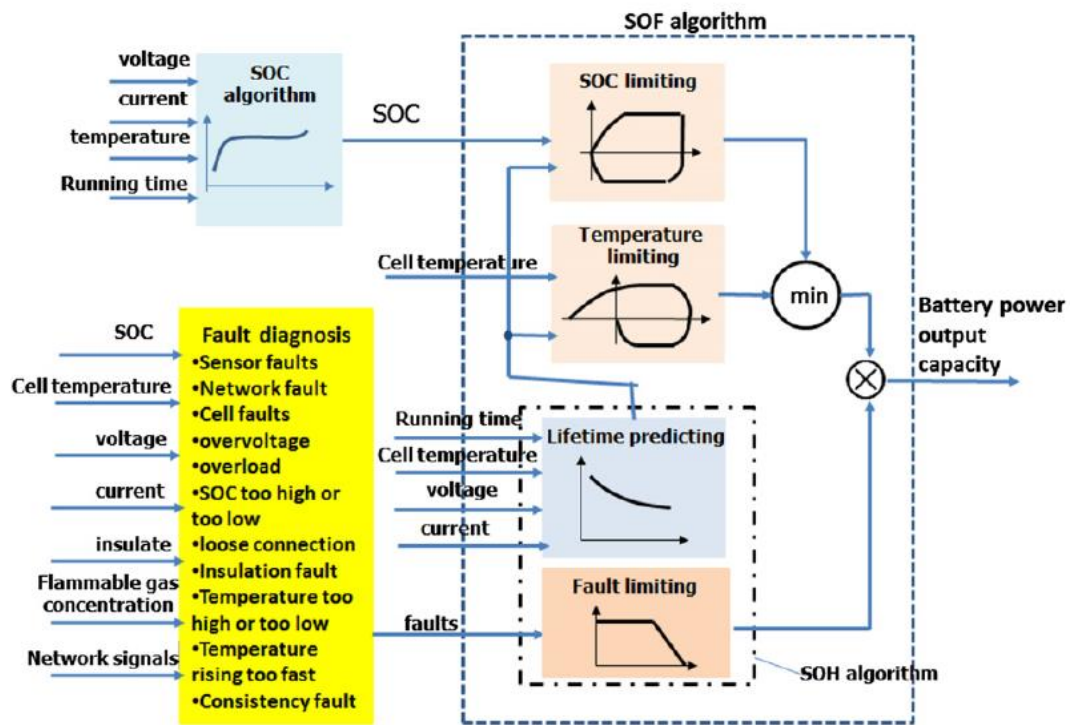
SOF algorithm

voltage
current
temperature
Running time

SOC algorithm

SOC

SOC limiting

Temperature limiting

Cell temperature

min

Battery power output capacity

SOC
Cell temperature
voltage
current
insulate
Flammable gas concentration
Network signals

Fault diagnosis
•Sensor faults
•Network fault
•Cell faults
•overvoltage
•overload
•SOC too high or too low
•loose connection
•Insulation fault
•Temperature too high or too low
•Temperature rising too fast
•Consistency fault

Running time
Cell temperature
voltage
current

Lifetime predicting

faults

Fault limiting

SOH algorithm